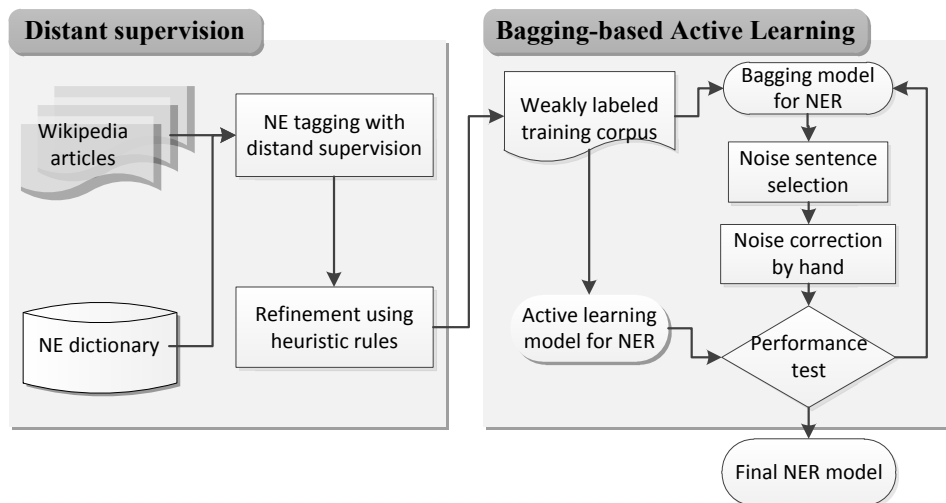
Distant supervision

Wikipedia articles

NE tagging with distand supervision

Refinement using heuristic rules

NE dictionary

Bagging-based Active Learning

Weakly labeled training corpus

Bagging model for NER

Noise sentence selection

Noise correction by hand

Active learning model for NER

Performance test

Final NER model